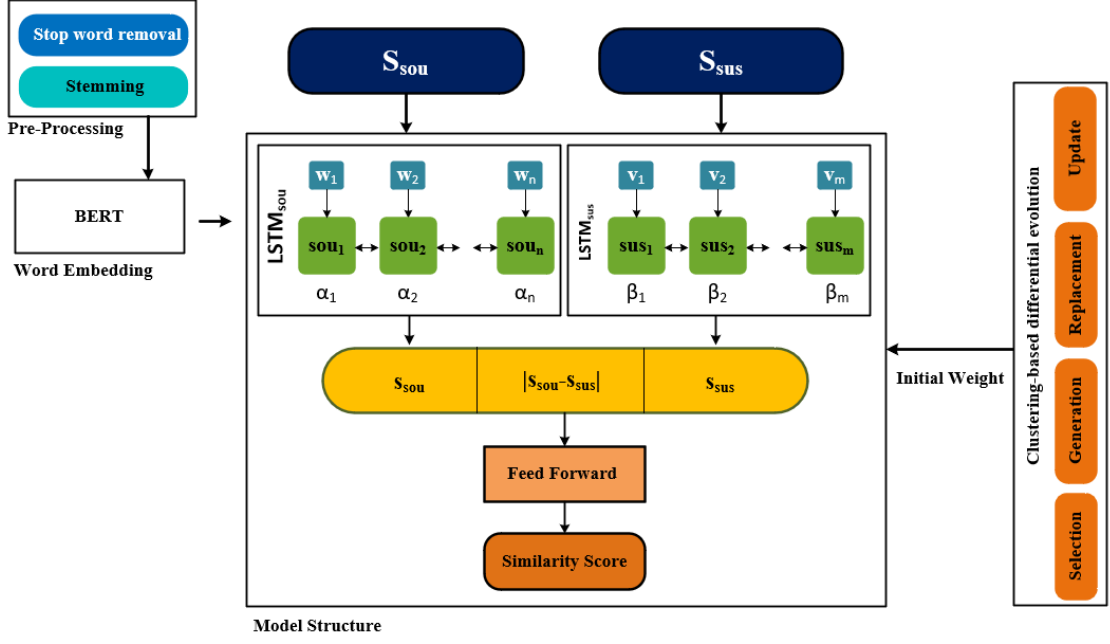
Stop word removal

Stemming

Pre-Processing

BERT

Word Embedding

$S_{sou}$

$S_{sus}$

$LSTM_{sou}$

$w_1$ $w_2$ $w_n$

$sou_1$ $sou_2$ $sou_n$

$\alpha_1$ $\alpha_2$ $\alpha_n$

$LSTM_{sus}$

$v_1$ $v_2$ $v_m$

$sus_1$ $sus_2$ $sus_m$

$\beta_1$ $\beta_2$ $\beta_m$

$s_{sou}$

$|s_{sou}-s_{sus}|$

$s_{sus}$

Feed Forward

Similarity Score

Model Structure

Initial Weight

Clustering-based differential evolution

Update

Replacement

Generation

Selection